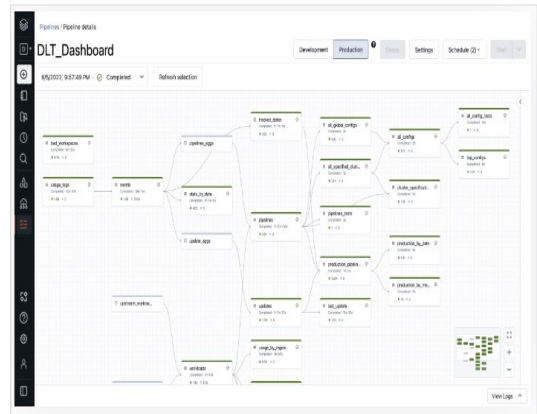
Pipelines / Pipeline details

DLT_Dashboard

Development | Production | Delete | Settings | Schedule (2) | Start

8/5/2022, 9:57:49 PM · Completed

Refresh selection

bad_workspaces

usage_logs

events

pipeline_eggs

stats_by_date

update_eggs

tracked_dates

pipelines

updates

usage_by_region

all_global_configs

all_specified_clust...

pipelines_tests

production_pipeline...

last_update

all_configs

cluster_specificati...

production_by_date

production_by_re...

all_config_tests

log_configs

upstream_worksp...

workloads

View Logs